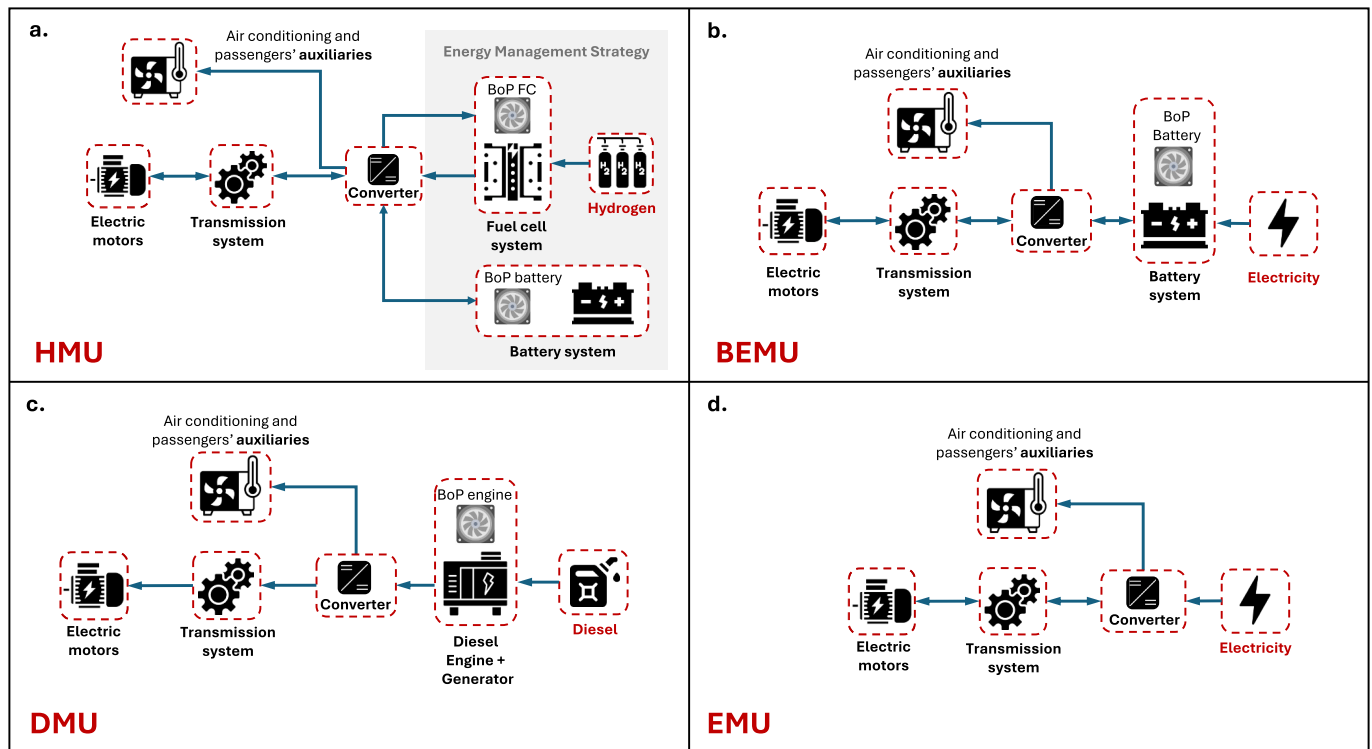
a.

Air conditioning and passengers' **auxiliaries**

Energy Management Strategy

BoP FC

Electric motors

Transmission system

Converter

Fuel cell system

Hydrogen

BoP battery

Battery system

HMU

b.

Air conditioning and passengers' **auxiliaries**

BoP Battery

Electric motors

Transmission system

Converter

Battery system

Electricity

BEMU

c.

Air conditioning and passengers' **auxiliaries**

BoP engine

Electric motors

Transmission system

Converter

Diesel Engine + Generator

Diesel

DMU

d.

Air conditioning and passengers' **auxiliaries**

Electric motors

Transmission system

Converter

Electricity

EMU